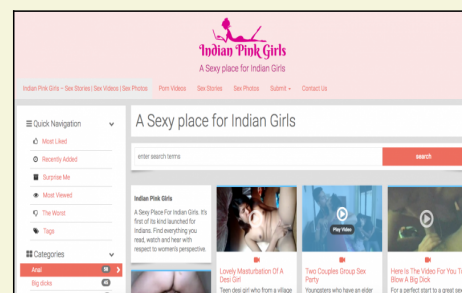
Indian Pink Girls
A Sexy place for Indian Girls

Indian Pink Girls – Sex Stories | Sex Videos | Sex Photos Porn Videos Sex Stories Sex Photos Submit Contact Us

Quick Navigation
Most Liked
Recently Added
Surprise Me
Most Viewed
The Word
Tags

Categories
Anal
Big dicks

A Sexy place for Indian Girls

enter search terms
search

Indian Pink Girls
A Sexy Place For Indian Girls. It's first of its kind launched for Indians. Find everything you read, watch and hear with respect to women's perspective.

Play Video

Lovely Masturbation Of A Desi Girl
Teen desi girl who from a village

Two Couples Group Sex Party
Youngsters who have an elder

Here Is The Video For You To Blow A Big Dick
For a perfect start to a great sex